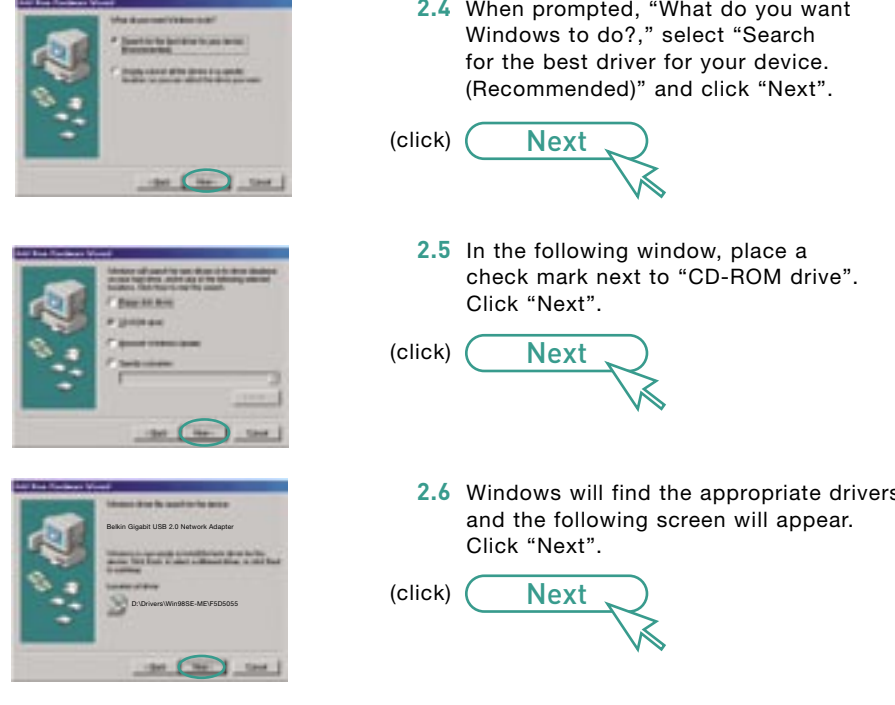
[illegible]

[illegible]

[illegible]

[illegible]

2.4 When prompted, "What do you want Windows to do?," select "Search for the best driver for your device. (Recommended)" and click "Next".

(click) Next

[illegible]

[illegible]

2.5 In the following window, place a check mark next to "CD-ROM drive". Click "Next".

(click) Next

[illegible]

Belkin Gigabit USB 2.0 Network Adapter

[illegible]

D:\Drivers\Win98SE-ME\F5D5055

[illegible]

2.6 Windows will find the appropriate drivers and the following screen will appear. Click "Next".

(click) Next